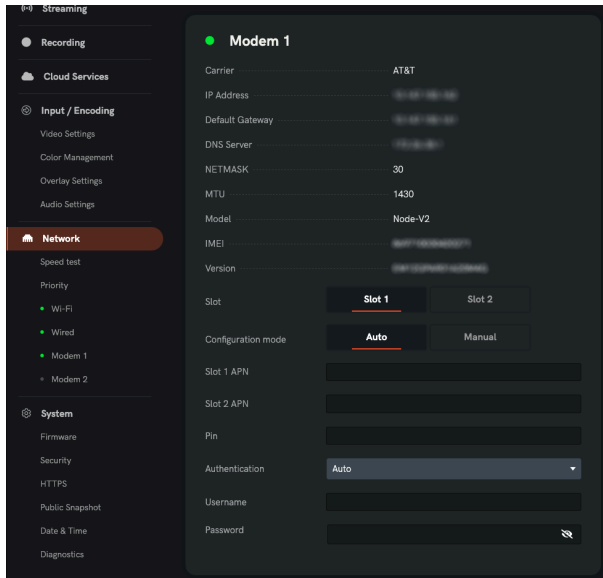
Streaming
Recording
Cloud Services
Input / Encoding
Video Settings
Color Management
Overlay Settings
Audio Settings
Network
Speed test
Priority
Wi-Fi
Wired
Modem 1
Modem 2
System
Firmware
Security
HTTPS
Public Snapshot
Date & Time
Diagnostics

Modem 1

| | |
|---|---|
| Carrier | AT&T |
| IP Address | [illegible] |
| Default Gateway | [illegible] |
| DNS Server | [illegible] |
| NETMASK | 30 |
| MTU | 1430 |
| Model | Node-V2 |
| IMEI | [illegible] |
| Version | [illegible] |

Slot
Slot 1
Slot 2
Configuration mode
Auto
Manual
Slot 1 APN
Slot 2 APN
Pin
Authentication
Auto
Username
Password